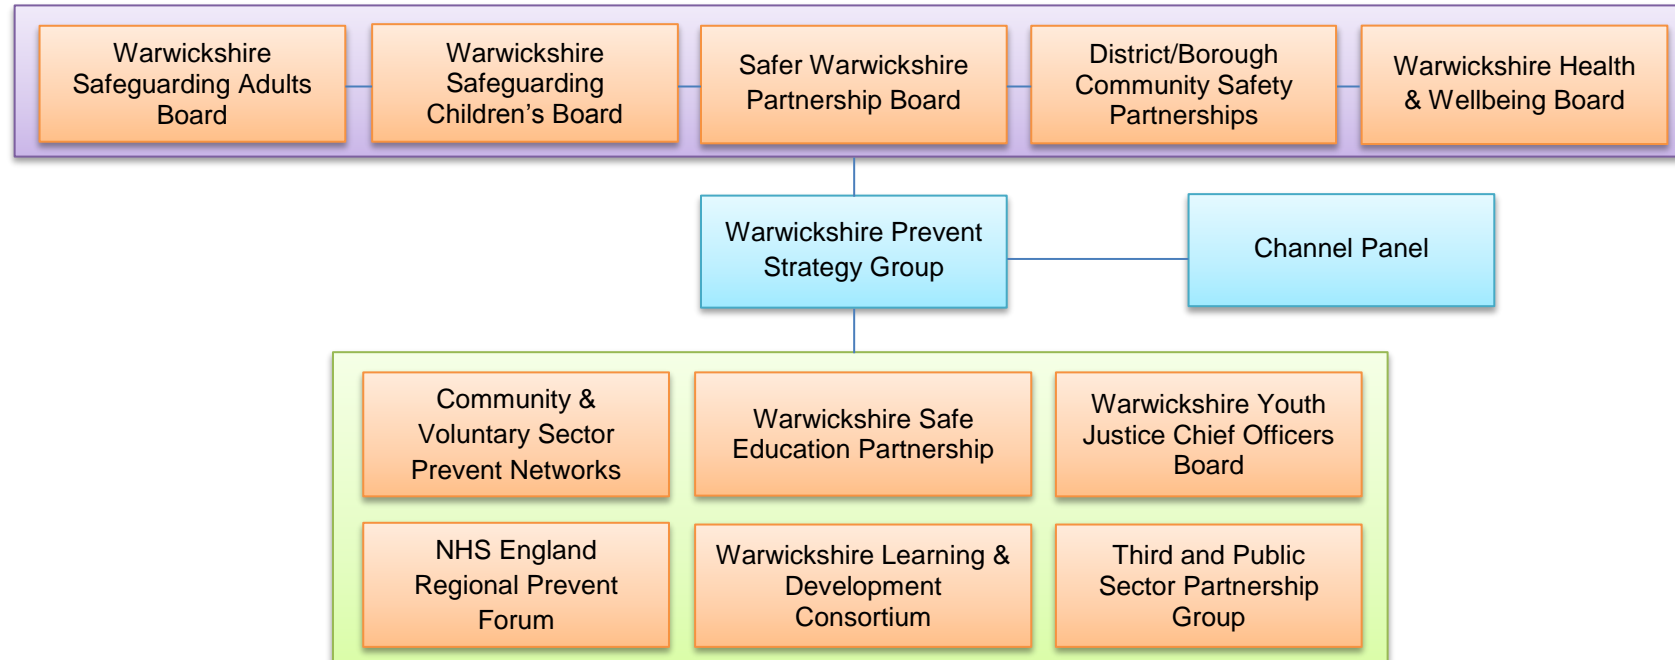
Warwickshire Safeguarding Adults Board

Warwickshire Safeguarding Children’s Board

Safer Warwickshire Partnership Board

District/Borough Community Safety Partnerships

Warwickshire Health & Wellbeing Board

Warwickshire Prevent Strategy Group

Channel Panel

Community & Voluntary Sector Prevent Networks

Warwickshire Safe Education Partnership

Warwickshire Youth Justice Chief Officers Board

NHS England Regional Prevent Forum

Warwickshire Learning & Development Consortium

Third and Public Sector Partnership Group